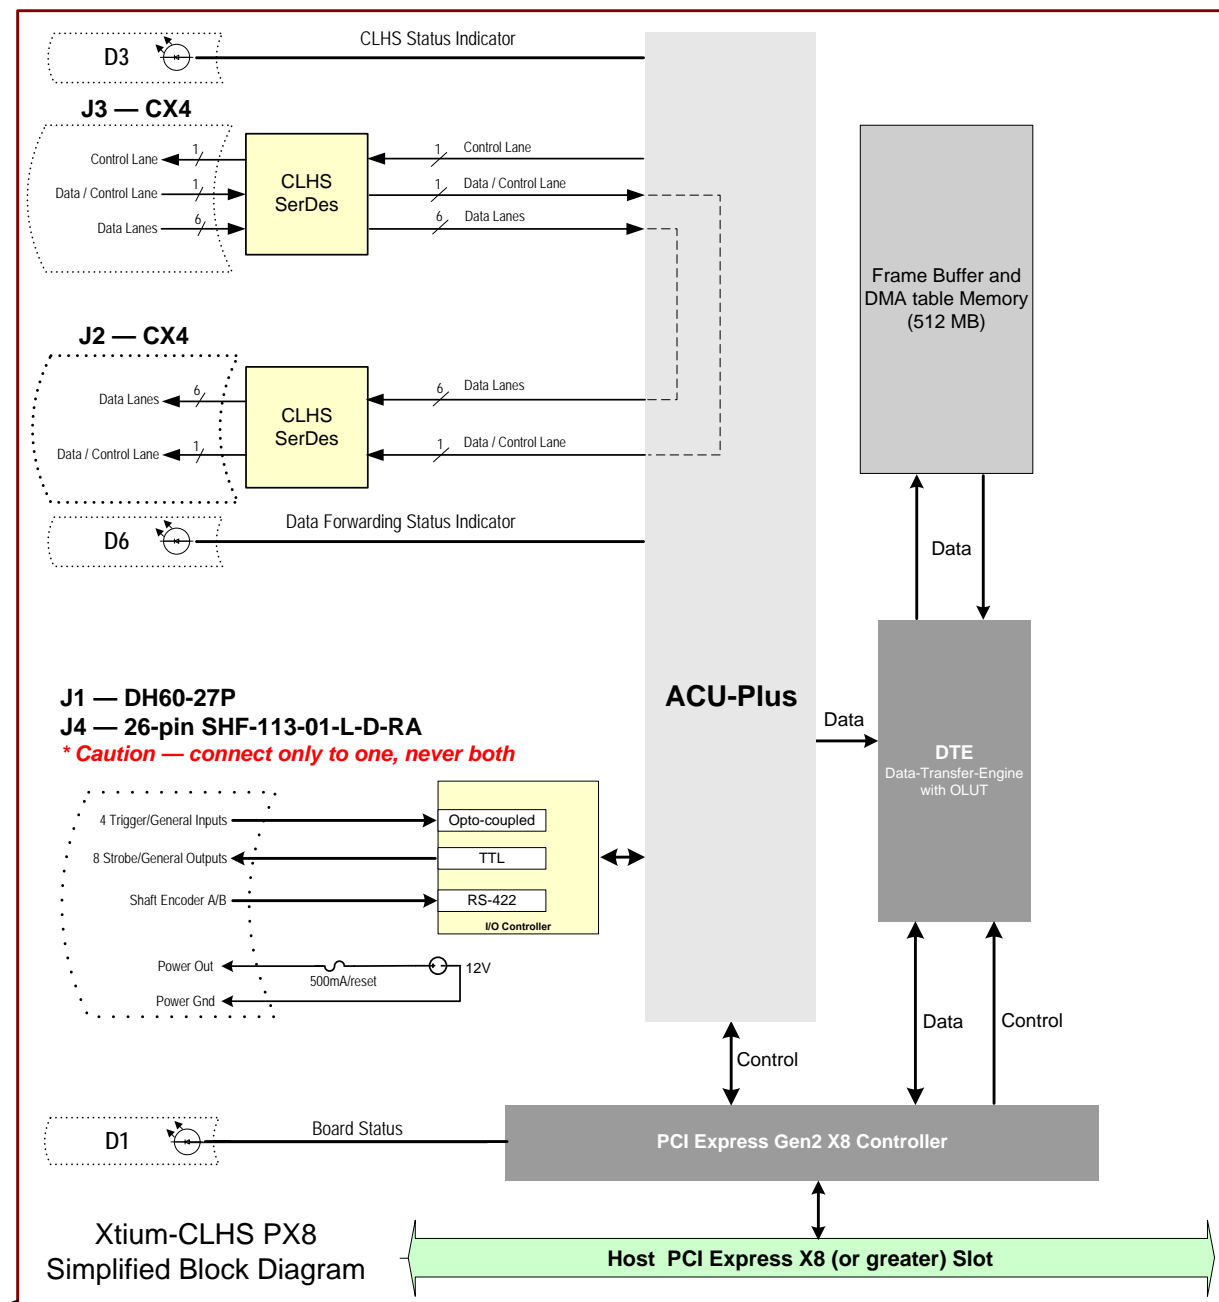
D3

CLHS Status Indicator

J3 — CX4

Control Lane 1

Data / Control Lane 1

Data Lanes 6

CLHS SerDes

1 Control Lane

1 Data / Control Lane

6 Data Lanes

Frame Buffer and DMA table Memory (512 MB)

J2 — CX4

Data Lanes 6

Data / Control Lane 1

CLHS SerDes

6 Data Lanes

1 Data / Control Lane

D6

Data Forwarding Status Indicator

Data

ACU-Plus

J1 — DH60-27P

J4 — 26-pin SHF-113-01-L-D-RA

* Caution — connect only to one, never both

Data

DTE

Data-Transfer-Engine with OLUT

4 Trigger/General Inputs

8 Strobe/General Outputs

Shaft Encoder A/B

Opto-coupled

TTL

RS-422

I/O Controller

Power Out

500mA/reset

12V

Power Gnd

Control

Data

Control

D1

Board Status

PCI Express Gen2 X8 Controller

Xtium-CLHS PX8
Simplified Block Diagram

Host PCI Express X8 (or greater) Slot